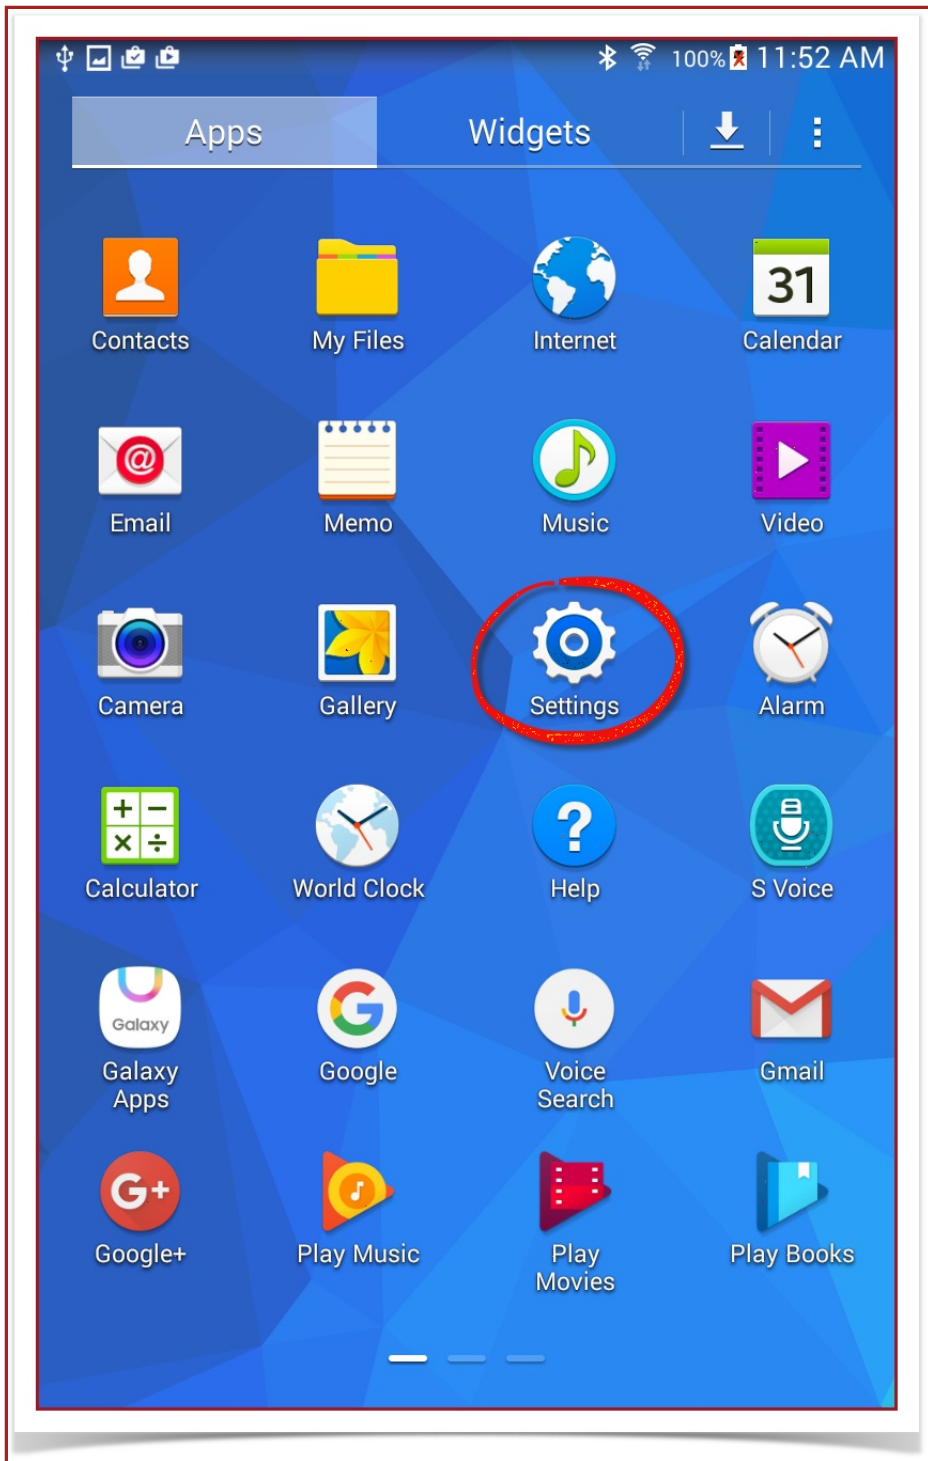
100% 11:52 AM

Apps Widgets

31

Contacts My Files Internet Calendar

Email Memo Music Video

Camera Gallery Settings Alarm

Calculator World Clock Help S Voice

Galaxy

Galaxy Apps Google Voice Search Gmail

Google+ Play Music Play Movies Play Books